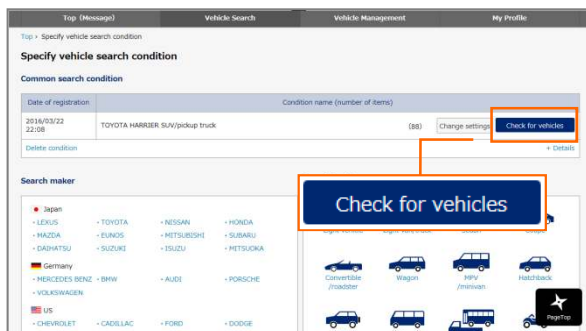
Top (Message) | Vehicle Search | Vehicle Management | My Profile

Top › Specify vehicle search condition

Specify vehicle search condition

Common search condition

| Date of registration | Condition name (number of items) |
|---|---|
| 2016/03/22 22:08 | TOYOTA HARRIER SUV/pickup truck (88) Change settings Check for vehicles |

Delete condition

+ Details

Search maker

Japan
• LEXUS • TOYOTA • NISSAN • HONDA
• MAZDA • EUNOS • MITSUBISHI • SUBARU
• DAIHATSU • SUZUKI • ISUZU • MITSUOKA

Germany
• MERCEDES BENZ • BMW • AUDI • PORSCHE
• VOLKSWAGEN

US
• CHEVROLET • CADILLAC • FORD • DODGE

Check for vehicles

Convertible /roadster
Wagon
MPV /minivan
Hatchback

PageTop